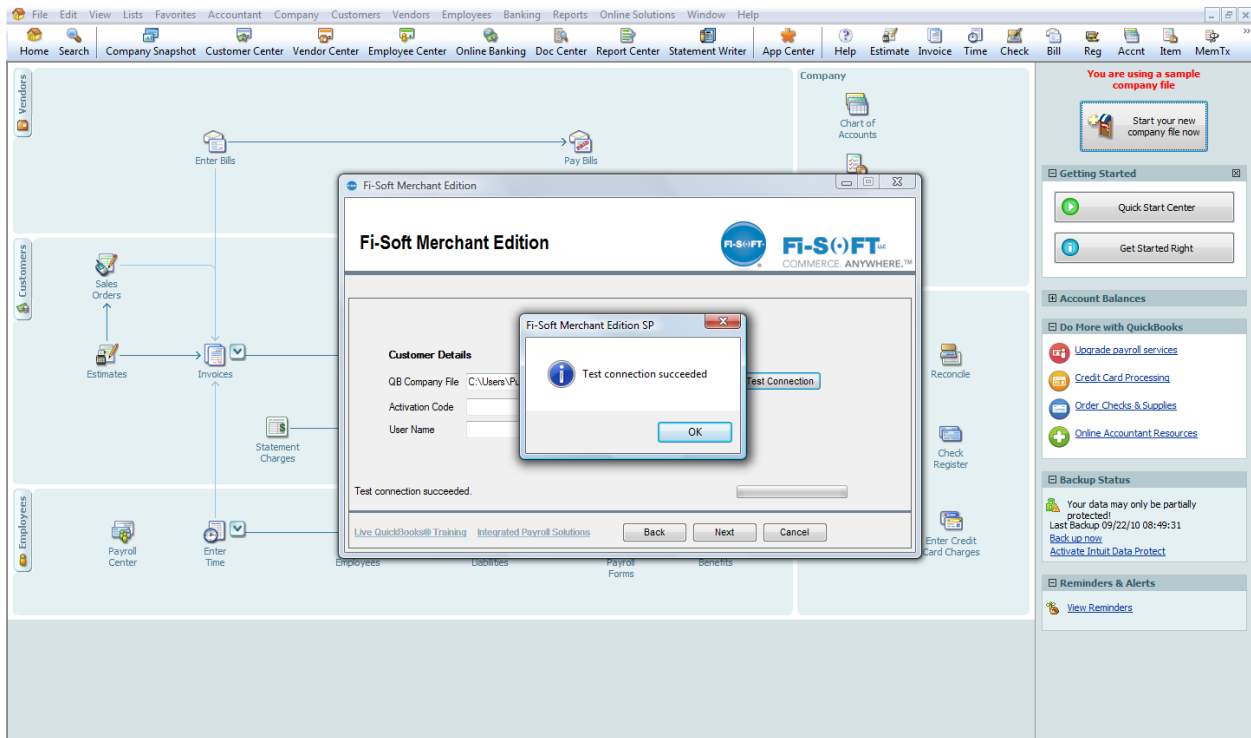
File Edit View Lists Favorites Accountant Company Customers Vendors Employees Banking Reports Online Solutions Window Help

Home Search Company Snapshot Customer Center Vendor Center Employee Center Online Banking Doc Center Report Center Statement Writer App Center Help Estimate Invoice Time Check Bill Reg Accnt Item MemTx

Vendors

Enter Bills

Pay Bills

Customers

Sales Orders

Estimates

Invoices

Statement Charges

Employees

Payroll Center

Enter Time

Employees

Liabilities

Payroll Forms

Benefits

Company

Chart of Accounts

Reconcile

Check Register

Enter Credit Card Charges

Fi-Soft Merchant Edition

Fi-Soft Merchant Edition

FI-SOFT

FI-SOFT LLC
COMMERCE. ANYWHERE.™

Customer Details

QB Company File C:\Users\Pu

Activation Code

User Name

Test Connection

Test connection succeeded.

Live QuickBooks® Training Integrated Payroll Solutions

Back Next Cancel

Fi-Soft Merchant Edition SP

Test connection succeeded

OK

You are using a sample company file

Start your new company file now

Getting Started

Quick Start Center

Get Started Right

Account Balances

Do More with QuickBooks

Upgrade payroll services

Credit Card Processing

Order Checks & Supplies

Online Accountant Resources

Backup Status

Your data may only be partially protected!
Last Backup 09/22/10 08:49:31
Back up now
Activate Intuit Data Protect

Reminders & Alerts

View Reminders